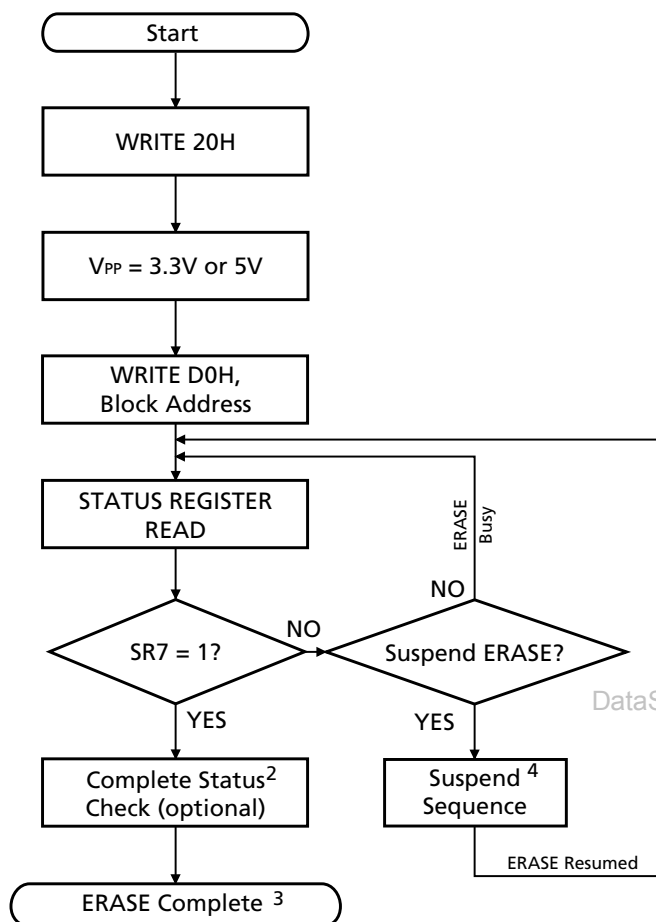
Start

WRITE 20H

$V_{PP}$ = 3.3V or 5V

WRITE D0H, Block Address

STATUS REGISTER READ

SR7 = 1?

NO

Suspend ERASE?

NO

ERASE Busy

YES

YES

Complete Status$^2$ Check (optional)

Suspend $^4$ Sequence

ERASE Resumed

ERASE Complete $^3$

DataS